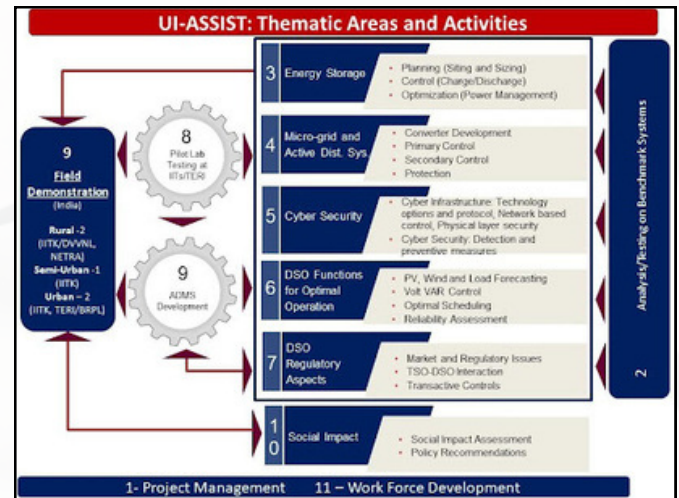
UI-ASSIST: Thematic Areas and Activities

3 Energy Storage
- Planning (Siting and Sizing)
- Control (Charge/Discharge)
- Optimization (Power Management)

4 Micro-grid and Active Dist. Sys.
- Converter Development
- Primary Control
- Secondary Control
- Protection

5 Cyber Security
- Cyber Infrastructure: Technology options and protocol, Network based control, Physical layer security
- Cyber Security: Detection and preventive measures

6 DSO Functions for Optimal Operation
- PV, Wind and Load Forecasting
- Volt VAR Control
- Optimal Scheduling
- Reliability Assessment

7 DSO Regulatory Aspects
- Market and Regulatory Issues
- TSO-DSO Interaction
- Transactive Controls

10 Social Impact
- Social Impact Assessment
- Policy Recommendations

9 Field Demonstration (India)
Rural -2 (IITK/DVVNL, NETRA)
Semi-Urban -1 (IITK)
Urban – 2 (IITK, TERI/BRPL)

8 Pilot Lab Testing at IITs/TERI

9 ADMS Development

2 Analysis/Testing on Benchmark Systems

1- Project Management 11 – Work Force Development